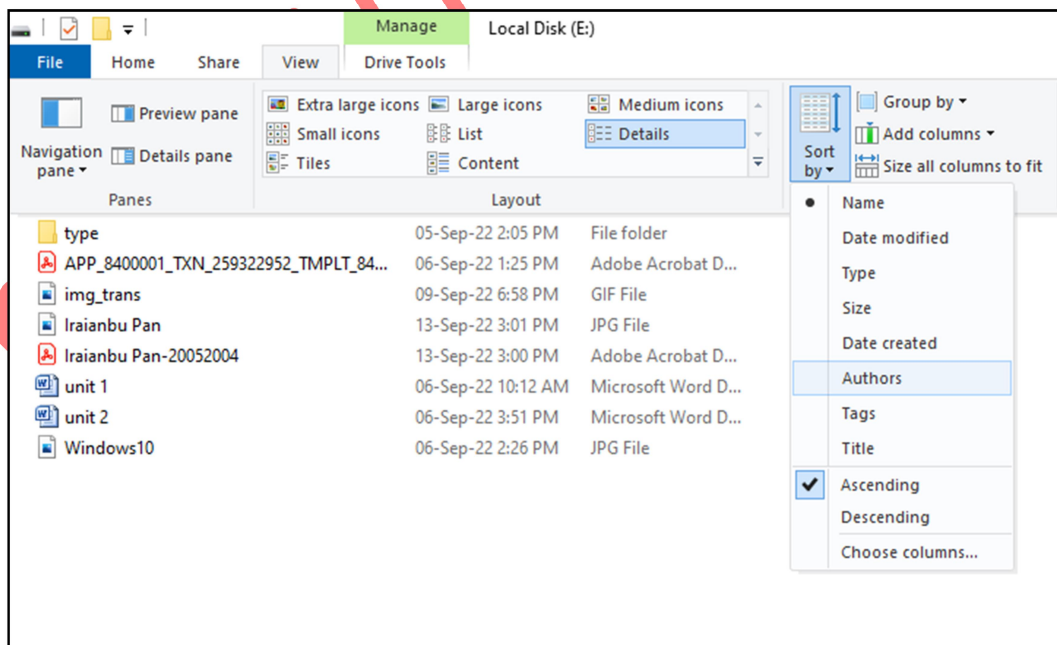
Manage
Local Disk (E:)
File
Home
Share
View
Drive Tools
Navigation pane
Preview pane
Details pane
Panes
Extra large icons
Large icons
Medium icons
Small icons
List
Details
Tiles
Content
Layout
Sort by
Group by
Add columns
Size all columns to fit

| type | 05-Sep-22 2:05 PM | File folder |
|---|---|---|
| APP_8400001_TXN_259322952_TMPLT_84... | 06-Sep-22 1:25 PM | Adobe Acrobat D... |
| img_trans | 09-Sep-22 6:58 PM | GIF File |
| Iraianbu Pan | 13-Sep-22 3:01 PM | JPG File |
| Iraianbu Pan-20052004 | 13-Sep-22 3:00 PM | Adobe Acrobat D... |
| unit 1 | 06-Sep-22 10:12 AM | Microsoft Word D... |
| unit 2 | 06-Sep-22 3:51 PM | Microsoft Word D... |
| Windows10 | 06-Sep-22 2:26 PM | JPG File |

Name
Date modified
Type
Size
Date created
Authors
Tags
Title
Ascending
Descending
Choose columns...